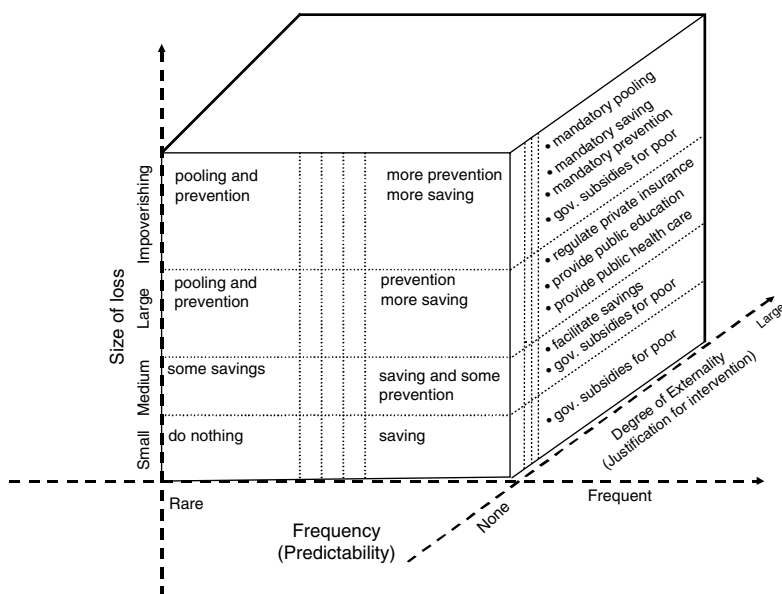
Size of loss

Impoverishing

Large

Medium

Small

pooling and prevention

more prevention more saving

pooling and prevention

prevention more saving

some savings

saving and some prevention

do nothing

saving

• mandatory pooling
• mandatory saving
• mandatory prevention
• gov. subsidies for poor

• regulate private insurance
• provide public education
• provide public health care

• facilitate savings
• gov. subsidies for poor

• gov. subsidies for poor

Large

Degree of Externality (Justification for intervention)

None

Rare

Frequent

Frequency (Predictability)